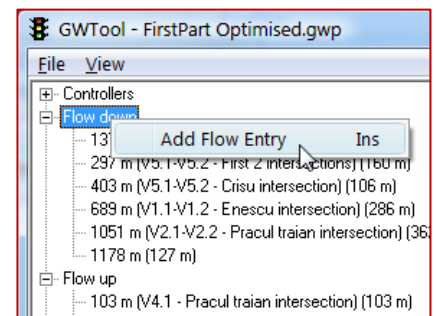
GWTool - FirstPart Optimised.gwp

File View

Controllers
Flow down
137 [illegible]
Add Flow Entry Ins
297 m (V5.1-V5.2 - First 2 intersections) (160 m)
403 m (V5.1-V5.2 - Crisu intersection) (106 m)
689 m (V1.1-V1.2 - Enescu intersection) (286 m)
1051 m (V2.1-V2.2 - Pracul traian intersection) (36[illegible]
1178 m (127 m)
Flow up
103 m (V4.1 - Pracul traian intersection) (103 m)